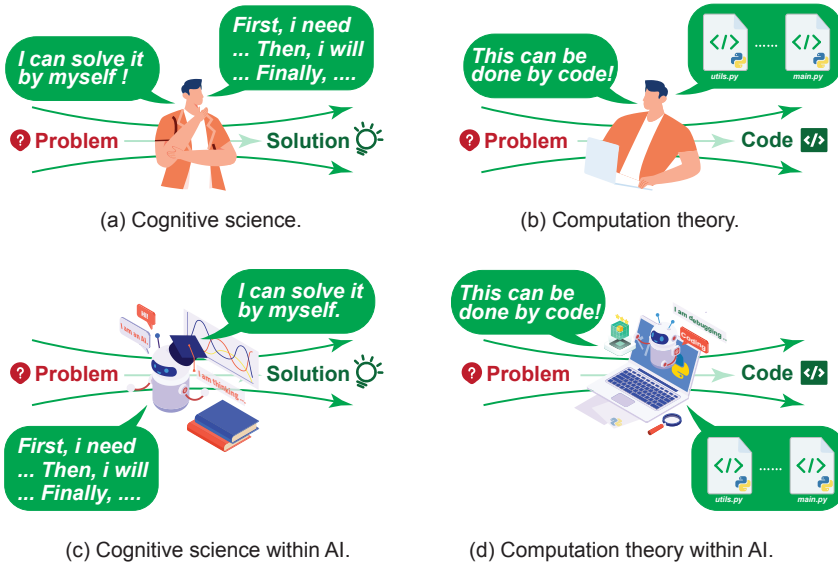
I can solve it by myself !

First, i need ... Then, i will ... Finally, ....

Problem

Solution

(a) Cognitive science.

This can be done by code!

utils.py ...... main.py

Problem

Code

(b) Computation theory.

I am an AI

I can solve it by myself.

I am thinking ...

Problem

Solution

First, i need ... Then, i will ... Finally, ....

(c) Cognitive science within AI.

This can be done by code!

I am debugging ...

Coding

Problem

Code

utils.py ...... main.py

(d) Computation theory within AI.